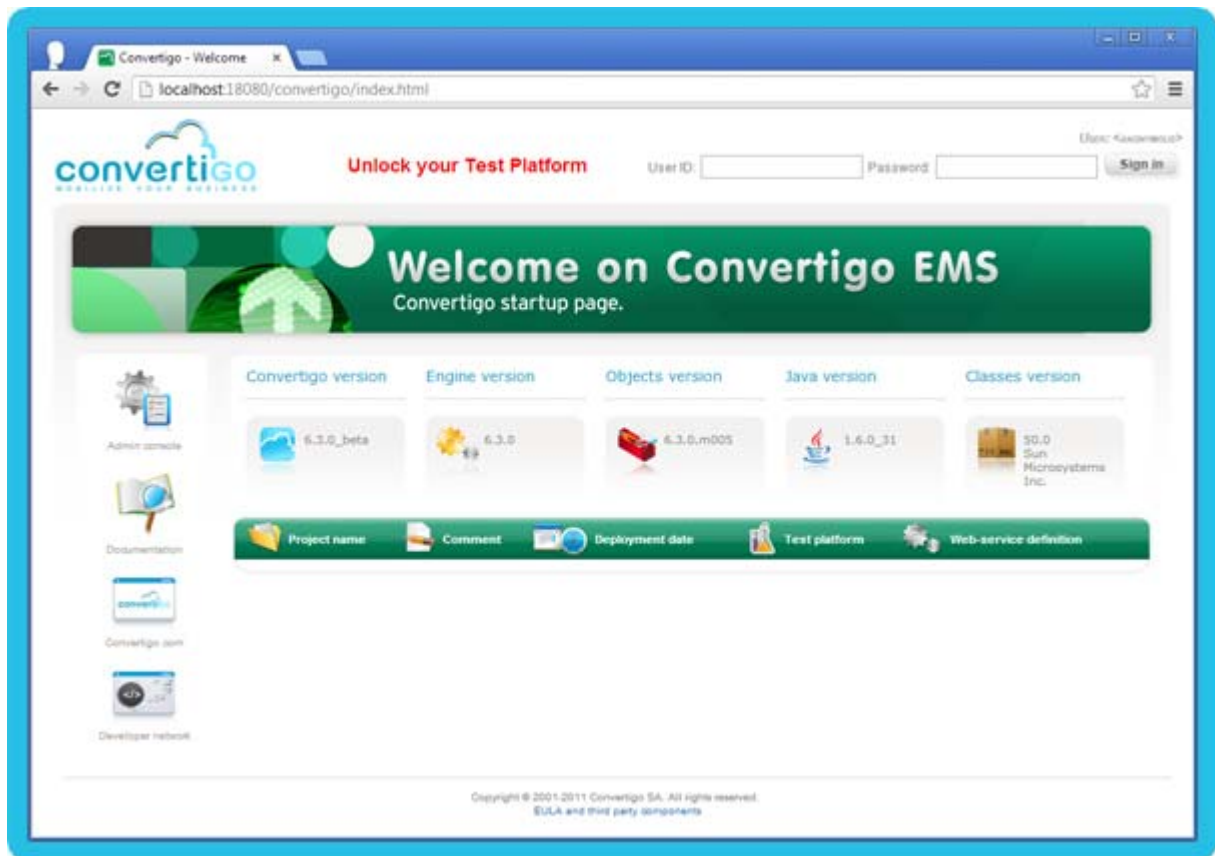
Convertigo - Welcome ×

localhost:18080/convertigo/index.html

User: <anonymous>

convertigo
MOBILIZE YOUR BUSINESS

Unlock your Test Platform

User ID:

Password

Sign in

Welcome on Convertigo EMS
Convertigo startup page.

Admin console

Documentation

convertigo

Convertigo.com

Developer network

Convertigo version

Engine version

Objects version

Java version

Classes version

6.3.0_beta

6.3.0

6.3.0.m005

1.6.0_31

50.0
Sun Microsystems Inc.

Project name

Comment

Deployment date

Test platform

Web-service definition

Copyright © 2001-2011 Convertigo SA. All rights reserved.
EULA and third party components